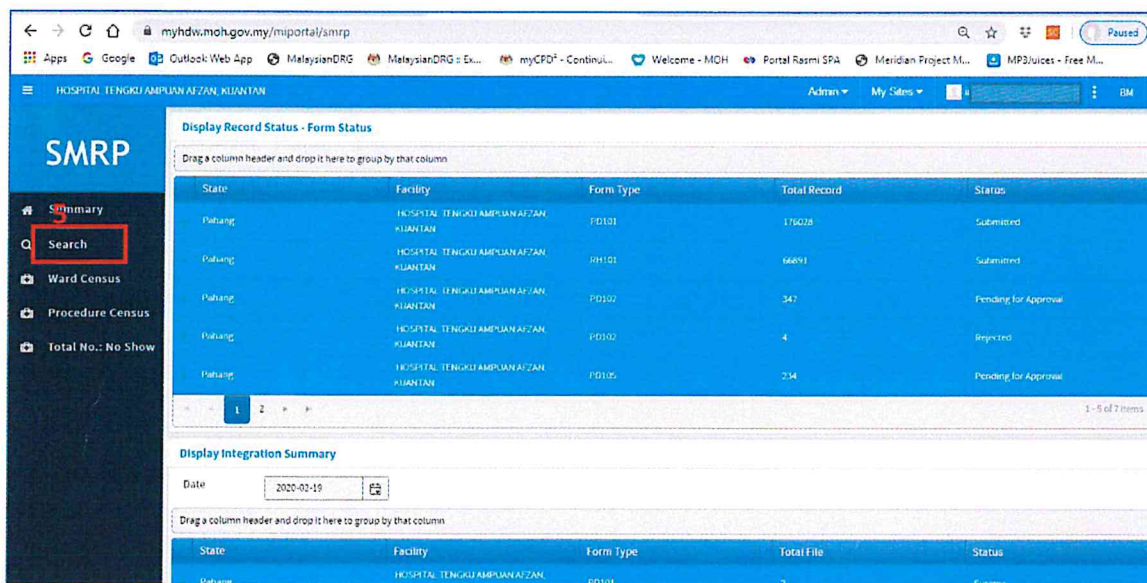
myhdw.moh.gov.my/miportal/smrp

Apps Google Outlook Web App MalaysianDRG MalaysianDRG :: Ex... myCPD² - Continui... Welcome - MOH Portal Rasmi SPA Meridian Project M... MP3Juices - Free M...

Paused

HOSPITAL TENGKU AMPUAN AFZAN, KUANTAN

Admin My Sites BM

SMRP

Summary
Search
Ward Census
Procedure Census
Total No.: No Show

Display Record Status - Form Status

Drag a column header and drop it here to group by that column

| State | Facility | Form Type | Total Record | Status |
|---|---|---|---|---|
| Pahang | HOSPITAL TENGKU AMPUAN AFZAN, KUANTAN | PD101 | 176028 | Submitted |
| Pahang | HOSPITAL TENGKU AMPUAN AFZAN, KUANTAN | RH101 | 66891 | Submitted |
| Pahang | HOSPITAL TENGKU AMPUAN AFZAN, KUANTAN | PD102 | 347 | Pending for Approval |
| Pahang | HOSPITAL TENGKU AMPUAN AFZAN, KUANTAN | PD102 | 4 | Rejected |
| Pahang | HOSPITAL TENGKU AMPUAN AFZAN, KUANTAN | PD105 | 234 | Pending for Approval |

1 2

1 - 5 of 7 items

Display Integration Summary

Date 2020-02-19

Drag a column header and drop it here to group by that column

| State | Facility | Form Type | Total File | Status |
|---|---|---|---|---|
| Pahang | HOSPITAL TENGKU AMPUAN AFZAN, | PD101 | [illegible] | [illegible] |